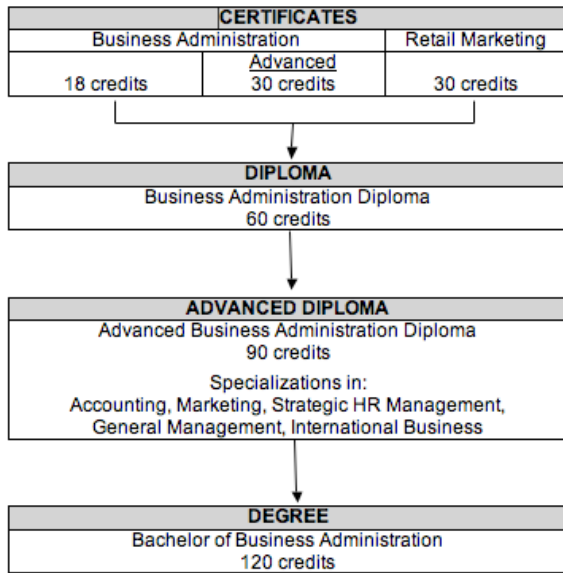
CERTIFICATES

| Business Administration | | Retail Marketing |
|---|---|---|
| 18 credits | Advanced 30 credits | 30 credits |

DIPLOMA

Business Administration Diploma
60 credits

ADVANCED DIPLOMA

Advanced Business Administration Diploma
90 credits

Specializations in:
Accounting, Marketing, Strategic HR Management, General Management, International Business

DEGREE

Bachelor of Business Administration
120 credits